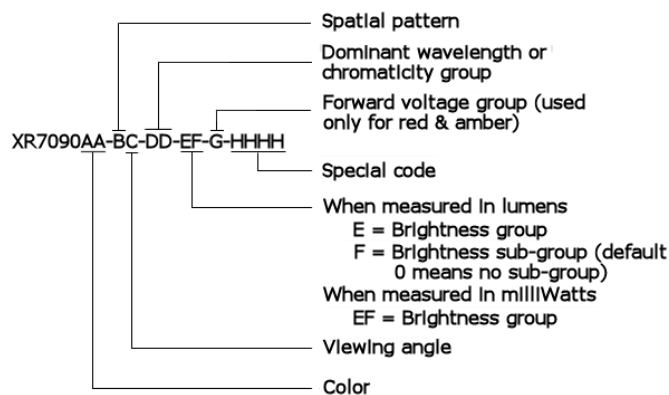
XR7090AA-BC-DD-EF-G-HHHH

Spatial pattern

Dominant wavelength or chromaticity group

Forward voltage group (used only for red & amber)

Special code

When measured in lumens
E = Brightness group
F = Brightness sub-group (default 0 means no sub-group)
When measured in milliWatts
EF = Brightness group

Viewing angle

Color